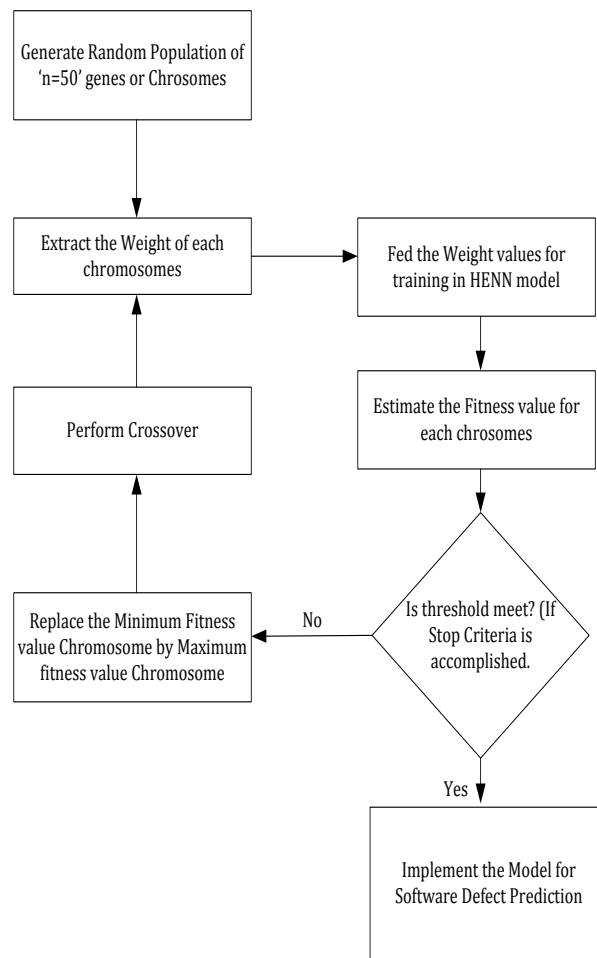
Generate Random Population of 'n=50' genes or Chrosomes

Extract the Weight of each chromosomes

Fed the Weight values for training in HENN model

Estimate the Fitness value for each chrosomes

Perform Crossover

Is threshold meet? (If Stop Criteria is accomplished.

No

Replace the Minimum Fitness value Chromosome by Maximum fitness value Chromosome

Yes

Implement the Model for Software Defect Prediction